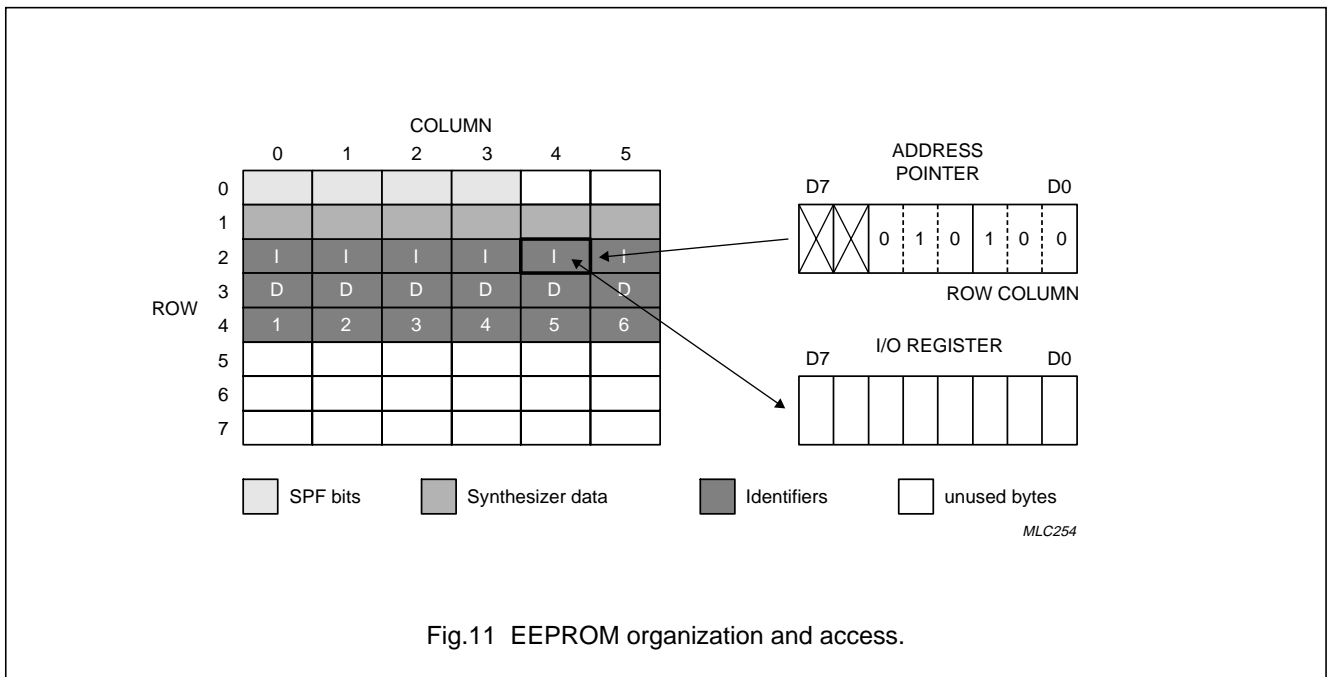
COLUMN

|  | 0 | 1 | 2 | 3 | 4 | 5 |
|---|---|---|---|---|---|---|
| 0 |  |  |  |  |  |  |
| 1 |  |  |  |  |  |  |
| 2 | I | I | I | I | I | I |
| 3 | D | D | D | D | D | D |
| 4 | 1 | 2 | 3 | 4 | 5 | 6 |
| 5 |  |  |  |  |  |  |
| 6 |  |  |  |  |  |  |
| 7 |  |  |  |  |  |  |

ROW

ADDRESS POINTER

D7 D0

0 1 0 1 0 0

ROW COLUMN

I/O REGISTER

D7 D0

SPF bits

Synthesizer data

Identifiers

unused bytes

MLC254

Fig.11 EEPROM organization and access.